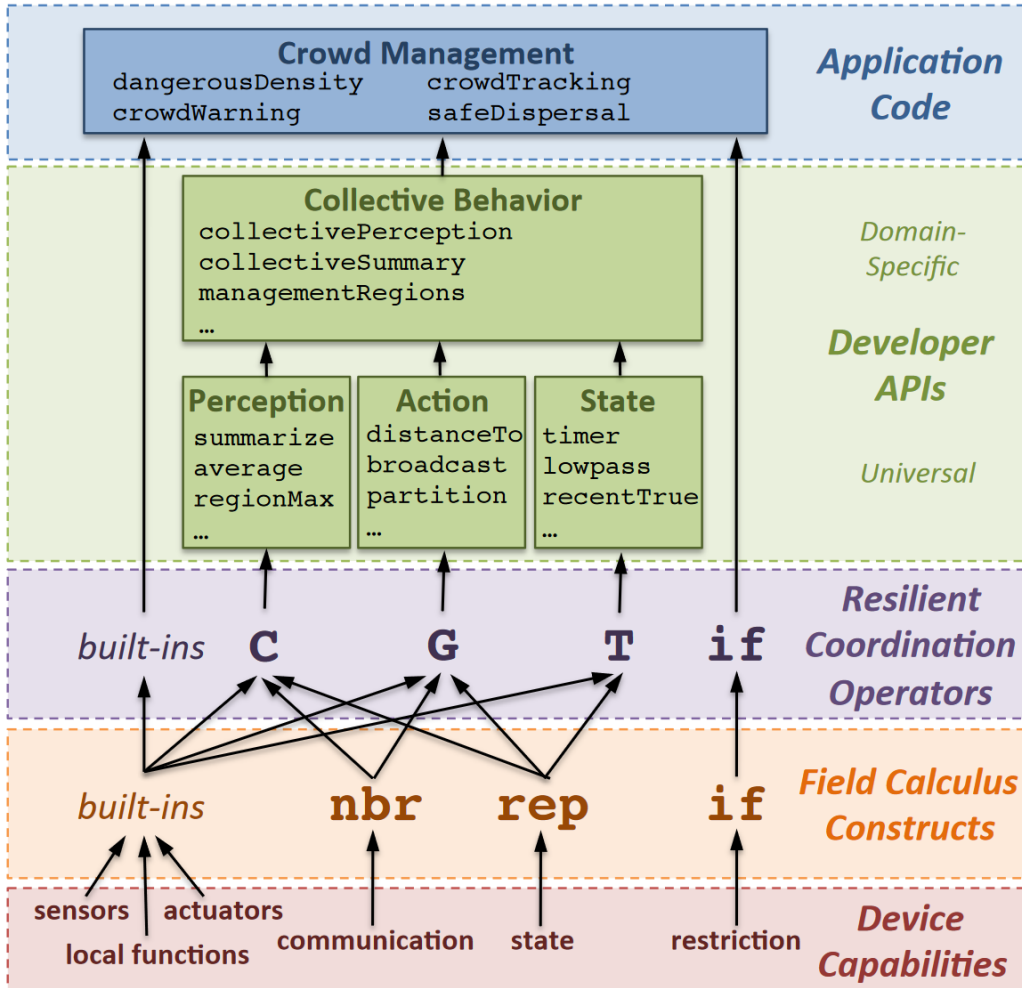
Crowd Management
dangerousDensity crowdTracking
crowdWarning safeDispersal

Application Code

Collective Behavior
collectivePerception
collectiveSummary
managementRegions
…

Domain-Specific

Developer APIs

Perception
summarize
average
regionMax
…

Action
distanceTo
broadcast
partition
…

State
timer
lowpass
recentTrue
…

Universal

built-ins C G T if

Resilient Coordination Operators

built-ins nbr rep if

Field Calculus Constructs

sensors actuators
local functions
communication
state
restriction

Device Capabilities